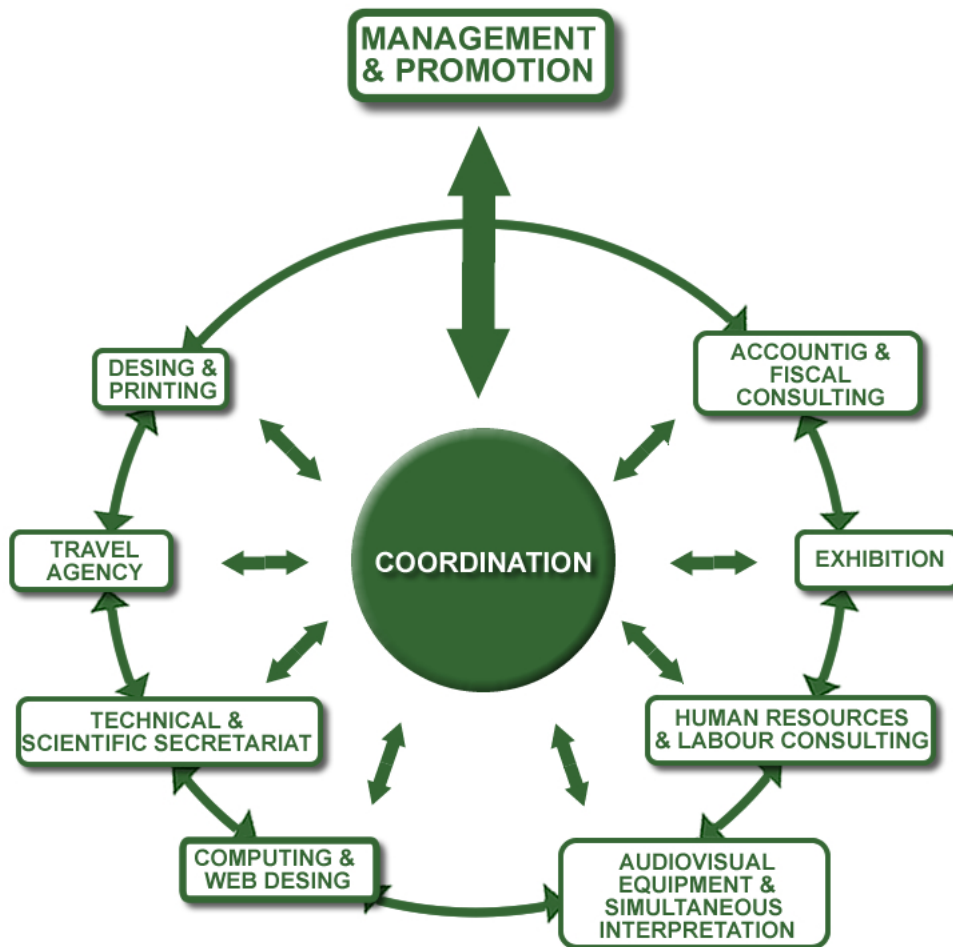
MANAGEMENT & PROMOTION

DESING & PRINTING

ACCOUNTIG & FISCAL CONSULTING

TRAVEL AGENCY

COORDINATION

EXHIBITION

TECHNICAL & SCIENTIFIC SECRETARIAT

HUMAN RESOURCES & LABOUR CONSULTING

COMPUTING & WEB DESING

AUDIOVISUAL EQUIPMENT & SIMULTANEOUS INTERPRETATION